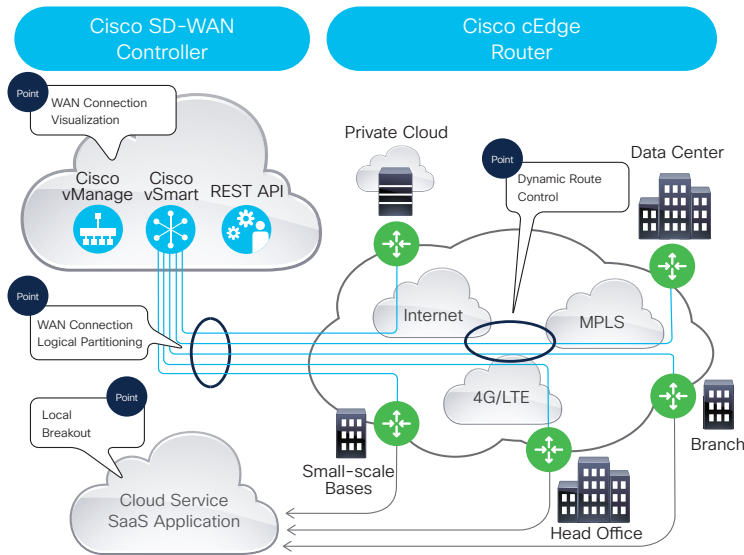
Cisco SD-WAN Controller

Cisco cEdge Router

Point
WAN Connection Visualization

Cisco vManage
Cisco vSmart
REST API

Private Cloud

Point
Dynamic Route Control

Data Center

Point
WAN Connection Logical Partitioning

Internet
MPLS
4G/LTE

Point
Local Breakout

Branch

Small-scale Bases

Cloud Service SaaS Application

Head Office